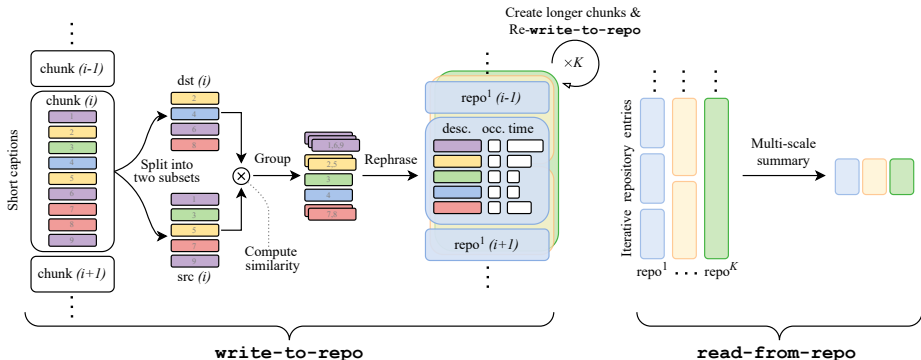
Create longer chunks &
Re-write-to-repo

$\times K$

chunk (i-1)

chunk (i)

1
2
3
4
5
6
7
8
9

Short captions

dst (i)

2
6
4
8

Split into two subsets

$\otimes$

Group

1
3
5
7
9

src (i)

Compute similarity

1,6,9
2,5
3
4
7,8

Rephrase

repo$^1$ (i-1)

desc. occ. time

repo$^1$ (i+1)

chunk (i+1)

Iterative repository entries

repo$^1$ . . . repo$^K$

Multi-scale summary

write-to-repo

read-from-repo